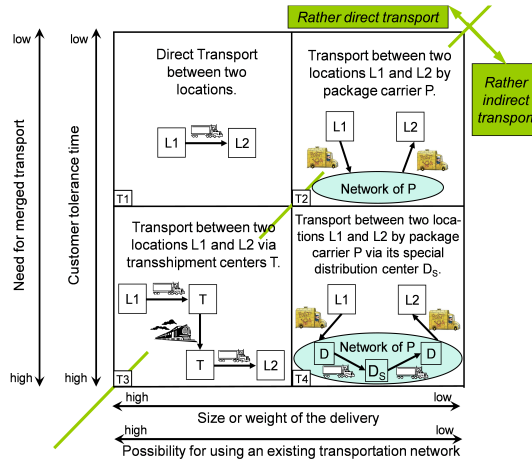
Rather direct transport

Rather indirect transpor

low

high

Need for merged transport

low

high

Customer tolerance time

Direct Transport between two locations.

L1

L2

T1

Transport between two locations L1 and L2 by package carrier P.

L1

L2

Network of P

T2

Transport between two locations L1 and L2 via transshipment centers T.

L1

T

T

L2

T3

Transport between two locations L1 and L2 by package carrier P via its special distribution center $D_S$.

L1

L2

Network of P

D

$D_S$

D

T4

high

low

Size or weight of the delivery

high

low

Possibility for using an existing transportation network